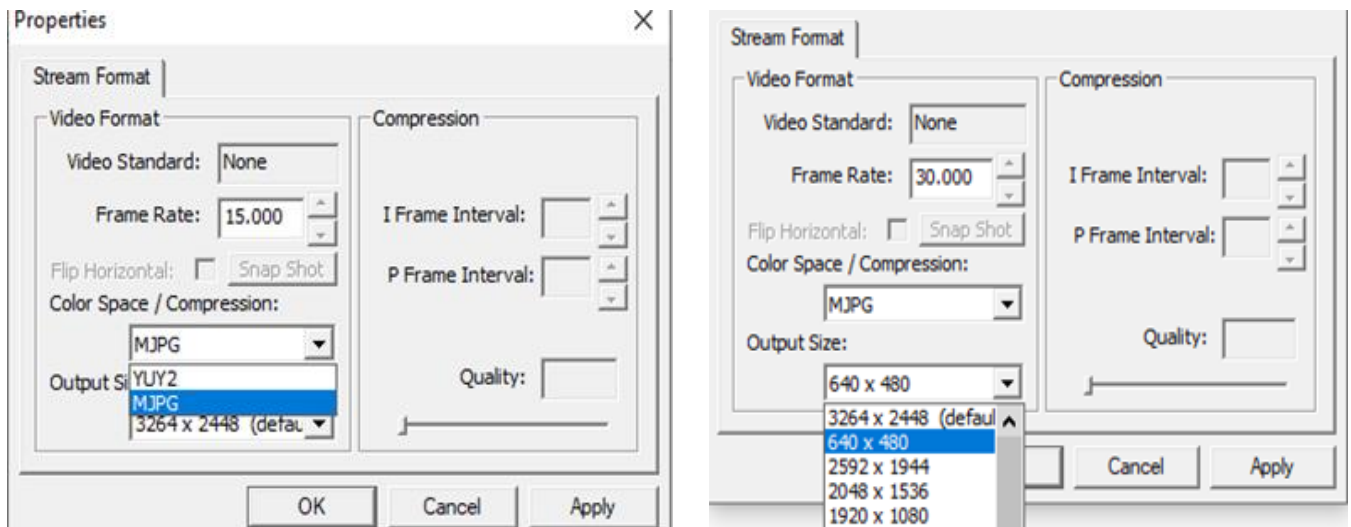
Properties

Stream Format

Video Format

Video Standard: None

Frame Rate: 15.000

Flip Horizontal: Snap Shot

Color Space / Compression:

MJPG

Output Si

YUY2

MJPG

3264 x 2448 (defau

Compression

I Frame Interval:

P Frame Interval:

Quality:

OK Cancel Apply

Stream Format

Video Format

Video Standard: None

Frame Rate: 30.000

Flip Horizontal: Snap Shot

Color Space / Compression:

MJPG

Output Size:

640 x 480

3264 x 2448 (defaul

640 x 480

2592 x 1944

2048 x 1536

1920 x 1080

Compression

I Frame Interval:

P Frame Interval:

Quality:

Cancel Apply